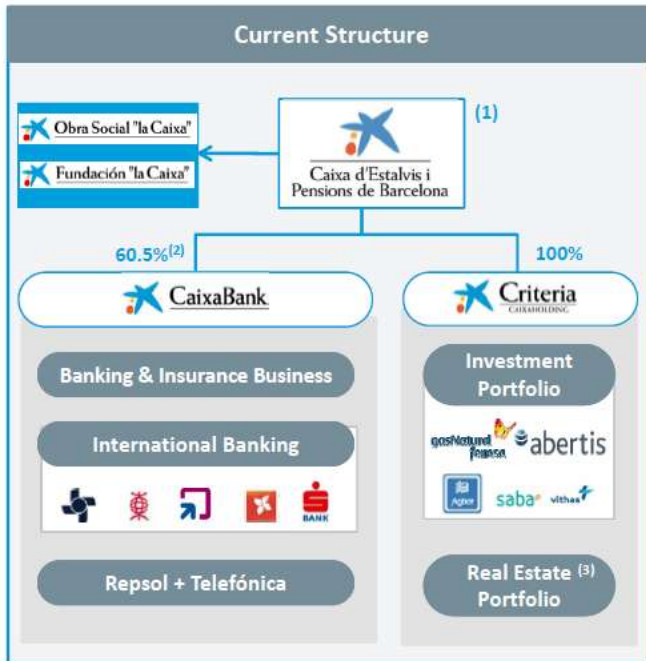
Current Structure

Obra Social "la Caixa"

Fundación "la Caixa"

Caixa d'Estalvis i Pensions de Barcelona

(1)

60.5%$^{(2)}$

100%

CaixaBank

Criteria
CAIXAHOLDING

Banking & Insurance Business

International Banking

BANK

Repsol + Telefónica

Investment Portfolio

gasNatural fenosa

abertis

Agbar

saba

vithas

Real Estate $^{(3)}$ Portfolio